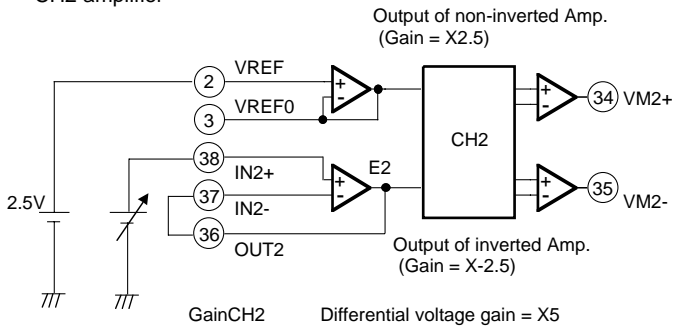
CH2 amplifier

Output of non-inverted Amp. (Gain = X2.5)

2 VREF

3 VREF0

CH2

34 VM2+

38 IN2+

E2

37 IN2-

36 OUT2

35 VM2-

2.5V

Output of inverted Amp. (Gain = X-2.5)

GainCH2

Differential voltage gain = X5